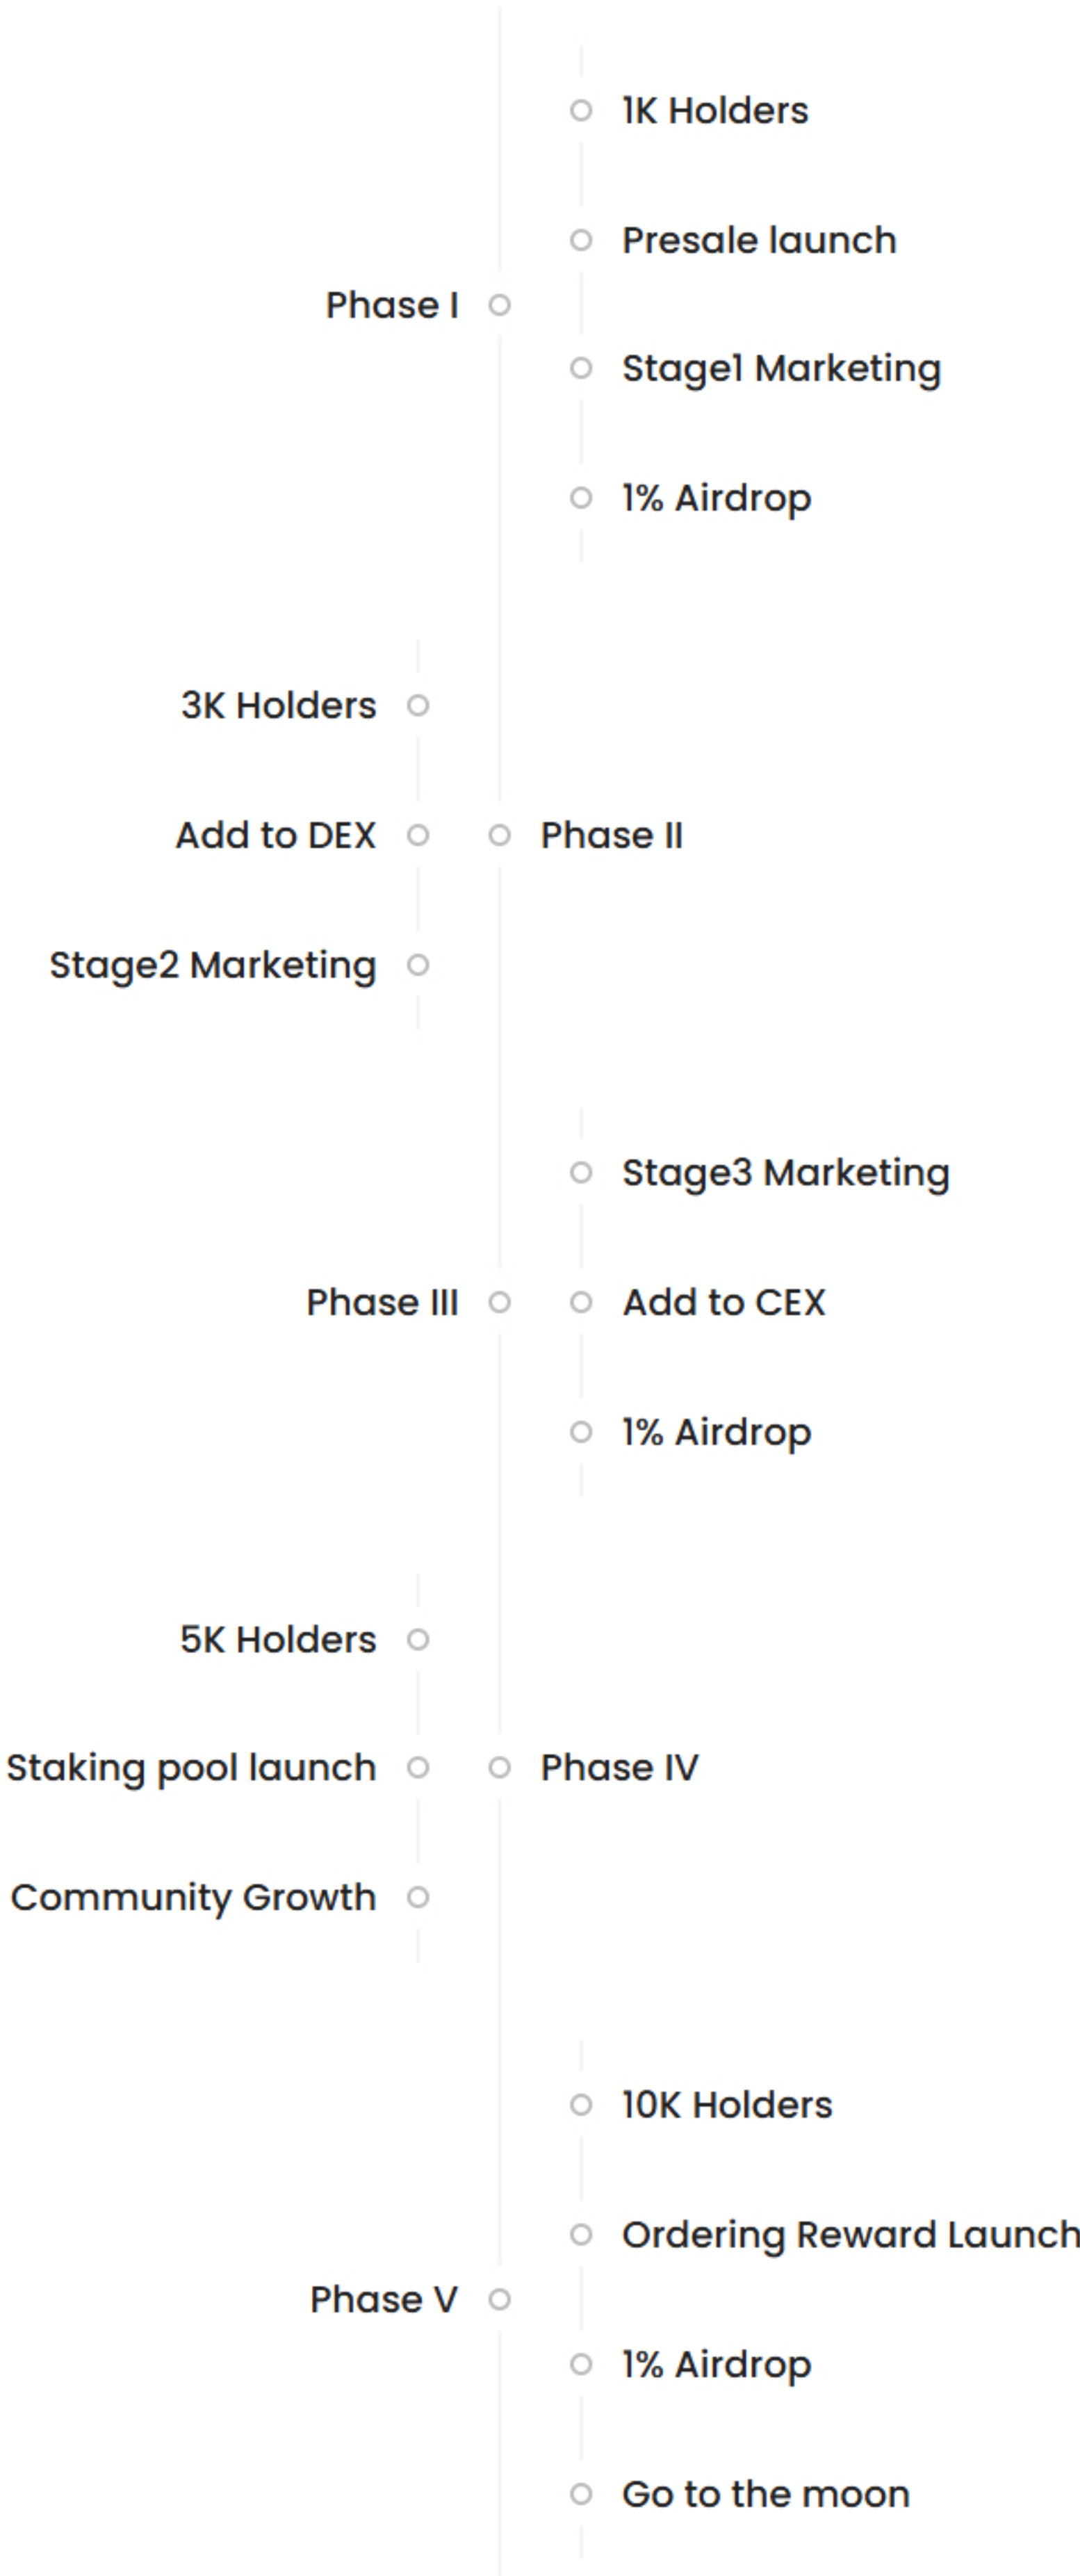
1K Holders

Presale launch

Phase I

Stage1 Marketing

1% Airdrop

3K Holders

Add to DEX

Phase II

Stage2 Marketing

Stage3 Marketing

Phase III

Add to CEX

1% Airdrop

5K Holders

Staking pool launch

Phase IV

Community Growth

10K Holders

Ordering Reward Launch

Phase V

1% Airdrop

Go to the moon